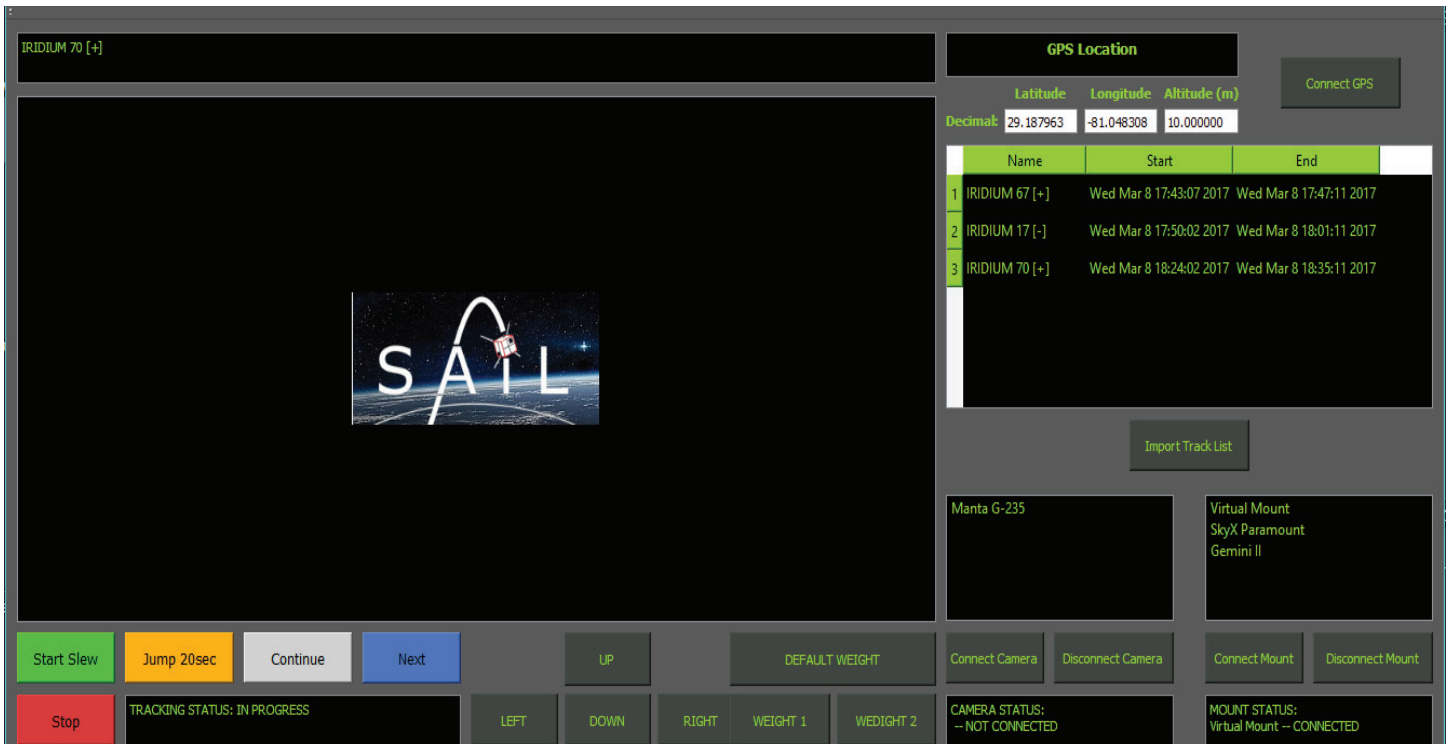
IRIDIUM 70 [+]

SAIL

GPS Location

Connect GPS

Latitude Longitude Altitude (m)

Decimal: 29.187963 -81.048308 10.000000

| | Name | Start | End |
|---|---|---|---|
| 1 | IRIDIUM 67 [+] | Wed Mar 8 17:43:07 2017 | Wed Mar 8 17:47:11 2017 |
| 2 | IRIDIUM 17 [-] | Wed Mar 8 17:50:02 2017 | Wed Mar 8 18:01:11 2017 |
| 3 | IRIDIUM 70 [+] | Wed Mar 8 18:24:02 2017 | Wed Mar 8 18:35:11 2017 |

Import Track List

Manta G-235

Virtual Mount
SkyX Paramount
Gemini II

Start Slew Jump 20sec Continue Next UP DEFAULT WEIGHT Connect Camera Disconnect Camera Connect Mount Disconnect Mount

Stop

TRACKING STATUS: IN PROGRESS

LEFT DOWN RIGHT WEIGHT 1 WEDIGHT 2

CAMERA STATUS:
-- NOT CONNECTED

MOUNT STATUS:
Virtual Mount -- CONNECTED